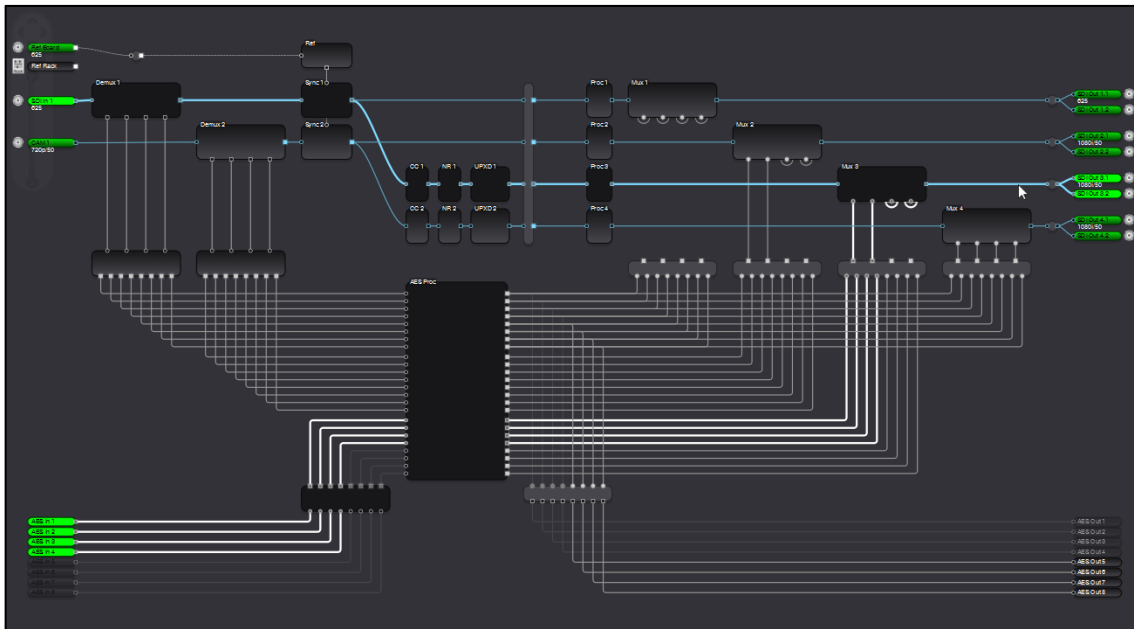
Ref Board
625
Ref Rack
Ref
SDI In 1
625
Demux 1
Sync 1
Proc 1
Mux 1
SDI In 2
720p/50
Demux 2
Sync 2
Proc 2
Mux 2
CC 1
NR 1
UPXD 1
Proc 3
Mux 3
CC 2
NR 2
UPXD 2
Proc 4
Mux 4
SDI Out 1.1
625
SDI Out 1.2
SDI Out 2.1
1080i/50
SDI Out 2.2
SDI Out 3.1
1080i/50
SDI Out 3.2
SDI Out 4.1
1080i/50
SDI Out 4.2
AES Proc
AES In 1
AES In 2
AES In 3
AES In 4
AES In 5
AES In 6
AES In 7
AES In 8
AES Out 1
AES Out 2
AES Out 3
AES Out 4
AES Out 5
AES Out 6
AES Out 7
AES Out 8